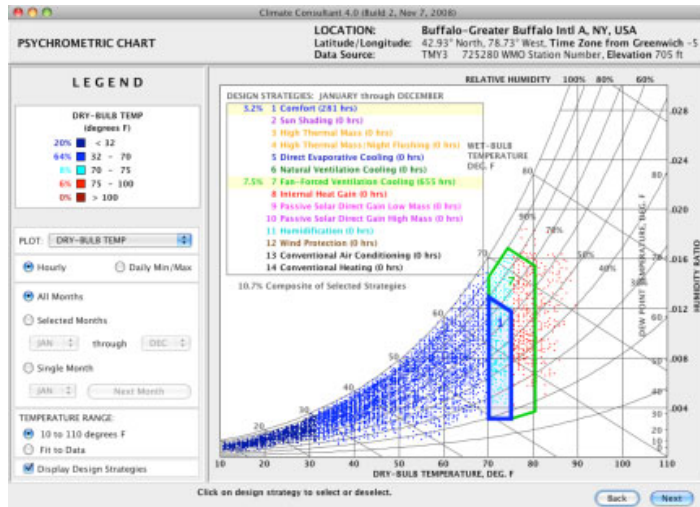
Climate Consultant 4.0 (Build 2, Nov 7, 2008)

PSYCHROMETRIC CHART

LOCATION: Buffalo-Greater Buffalo Intl A, NY, USA
Latitude/Longitude: 42.93° North, 78.73° West, Time Zone from Greenwich -5
Data Source: TMY3 725280 WMO Station Number, Elevation 705 ft

LEGEND

DRY-BULB TEMP (degrees F)
20% < 32
64% 32 - 70
8% 70 - 75
6% 75 - 100
0% > 100

PLOT: DRY-BULB TEMP

Hourly
Daily Min/Max

All Months
Selected Months
JAN through DEC
Single Month
JAN Next Month

TEMPERATURE RANGE:
10 to 110 degrees F
Fit to Data

Display Design Strategies

RELATIVE HUMIDITY 100% 80% 60%

DESIGN STRATEGIES: JANUARY through DECEMBER
3.2% 1 Comfort (281 hrs)
2 Sun Shading (0 hrs)
3 High Thermal Mass (0 hrs)
4 High Thermal Mass/Night Flushing (0 hrs)
5 Direct Evaporative Cooling (0 hrs)
6 Natural Ventilation Cooling (0 hrs)
7.5% 7 Fan-Forced Ventilation Cooling (655 hrs)
8 Internal Heat Gain (0 hrs)
9 Passive Solar Direct Gain Low Mass (0 hrs)
10 Passive Solar Direct Gain High Mass (0 hrs)
11 Humidification (0 hrs)
12 Wind Protection (0 hrs)
13 Conventional Air Conditioning (0 hrs)
14 Conventional Heating (0 hrs)

10.7% Composite of Selected Strategies

WET-BULB TEMPERATURE DEG. F

80
90%
70%
50%
40%
70
7
1
60
50
40
30
20
DEW POINT TEMPERATURE, DEG. F
HUMIDITY RATIO
.028
.024
.020
.016
.012
.008
.004
80
70
60
50
40
30
20
10

10 20 30 40 50 60 70 80 90 100 110
DRY-BULB TEMPERATURE, DEG. F

Click on design strategy to select or deselect.

Back
Next